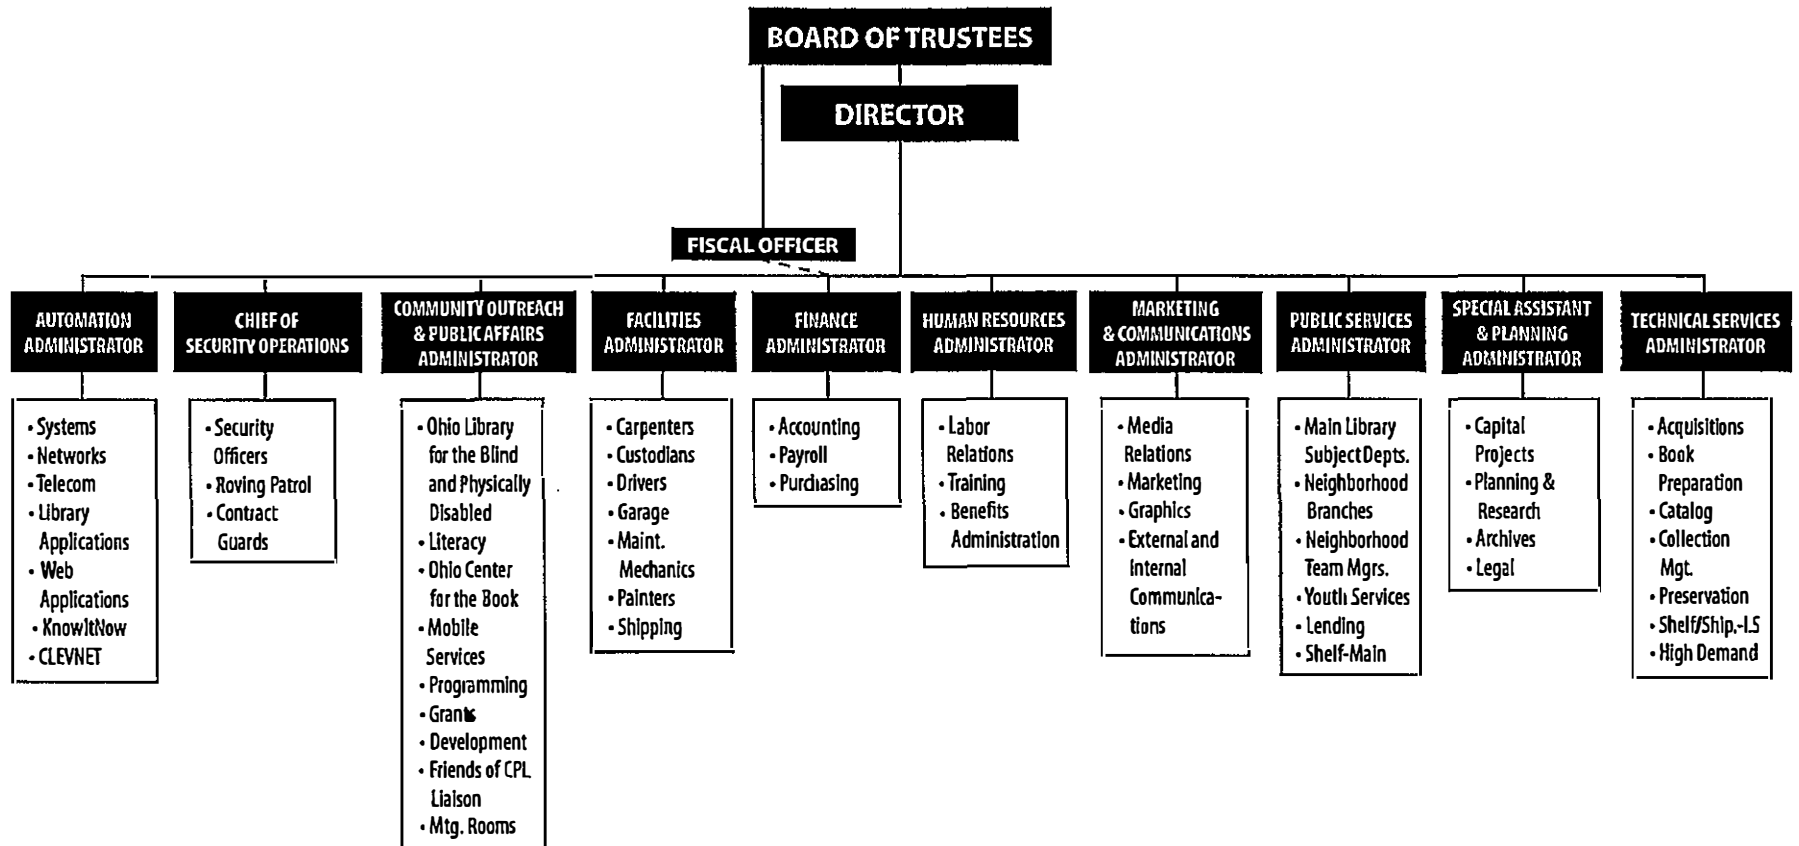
BOARD OF TRUSTEES

DIRECTOR

FISCAL OFFICER

AUTOMATION ADMINISTRATOR
• Systems
• Networks
• Telecom
• Library Applications
• Web Applications
• KnowItNow
• CLEVNET

CHIEF OF SECURITY OPERATIONS
• Security Officers
• Roving Patrol
• Contract Guards

COMMUNITY OUTREACH & PUBLIC AFFAIRS ADMINISTRATOR
• Ohio Library for the Blind and Physically Disabled
• Literacy
• Ohio Center for the Book
• Mobile Services
• Programming
• Grants
• Development
• Friends of CPL Liaison
• Mtg. Rooms

FACILITIES ADMINISTRATOR
• Carpenters
• Custodians
• Drivers
• Garage
• Maint. Mechanics
• Painters
• Shipping

FINANCE ADMINISTRATOR
• Accounting
• Payroll
• Purchasing

HUMAN RESOURCES ADMINISTRATOR
• Labor Relations
• Training
• Benefits Administration

MARKETING & COMMUNICATIONS ADMINISTRATOR
• Media Relations
• Marketing
• Graphics
• External and Internal Communications

PUBLIC SERVICES ADMINISTRATOR
• Main Library Subject Depts.
• Neighborhood Branches
• Neighborhood Team Mgrs.
• Youth Services
• Lending
• Shelf-Main

SPECIAL ASSISTANT & PLANNING ADMINISTRATOR
• Capital Projects
• Planning & Research
• Archives
• Legal

TECHNICAL SERVICES ADMINISTRATOR
• Acquisitions
• Book Preparation
• Catalog
• Collection Mgt.
• Preservation
• Shelf/Ship.-LS
• High Demand